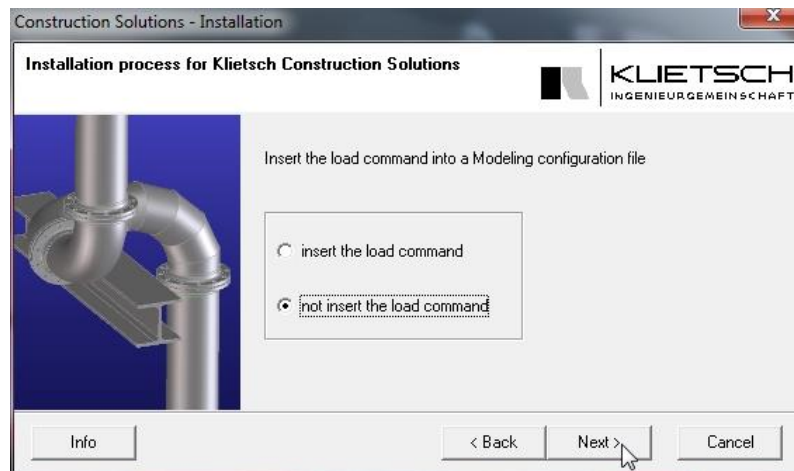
Construction Solutions - Installation

Installation process for Klietsch Construction Solutions

KLIETSCH
INGENIEURGEMEINSCHAFT

Insert the load command into a Modeling configuration file

insert the load command

not insert the load command

Info

< Back

Next >

Cancel